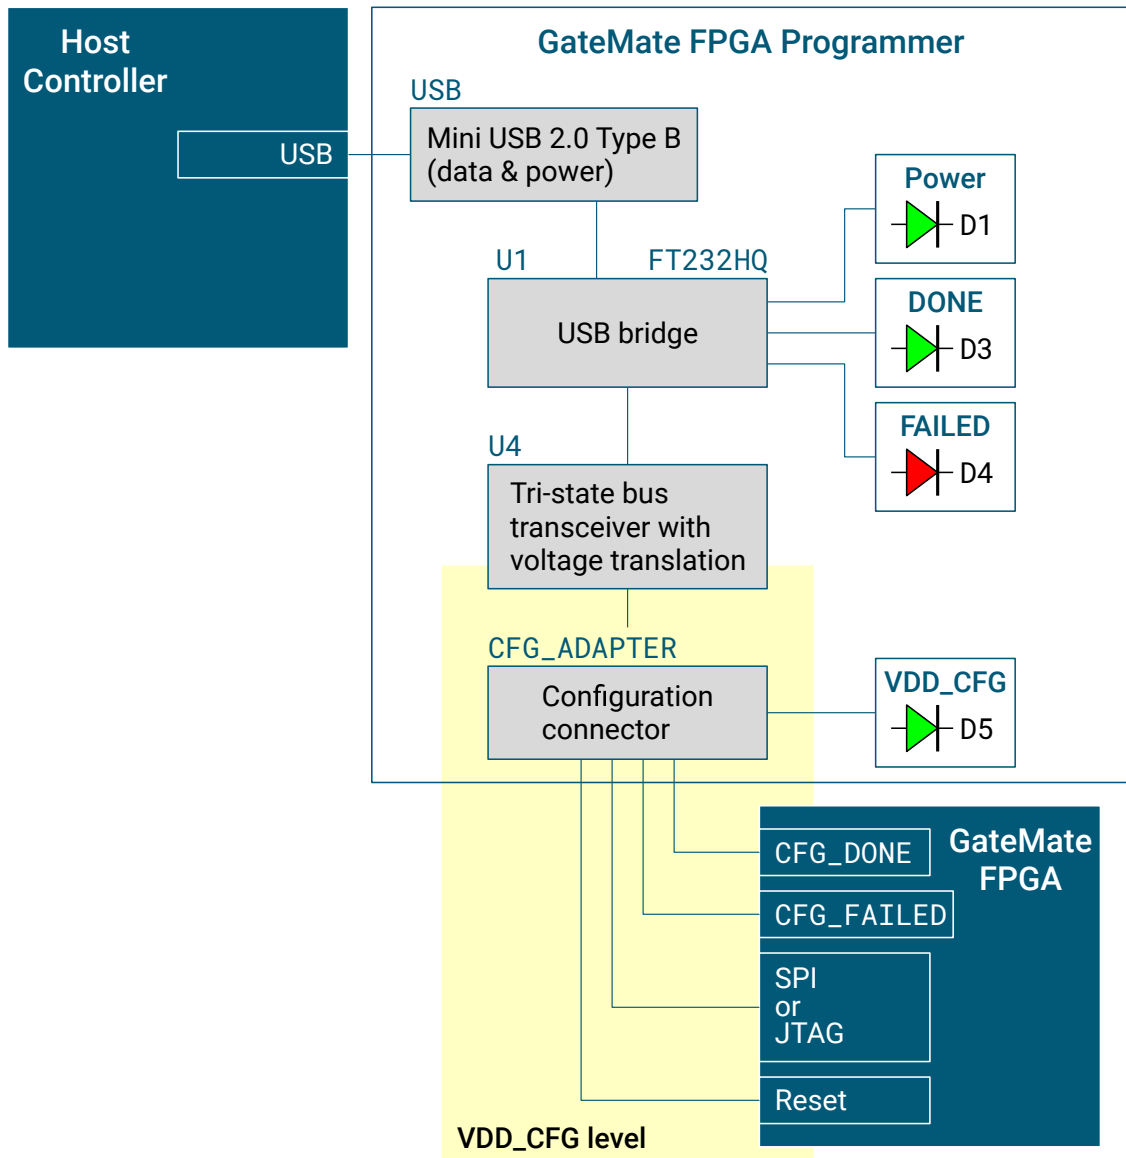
Host Controller

USB

GateMate FPGA Programmer

USB

Mini USB 2.0 Type B (data & power)

U1

FT232HQ

USB bridge

Power

D1

DONE

D3

FAILED

D4

U4

Tri-state bus transceiver with voltage translation

CFG_ADAPTER

Configuration connector

VDD_CFG

D5

GateMate FPGA

CFG_DONE

CFG_FAILED

SPI
or
JTAG

Reset

VDD_CFG level